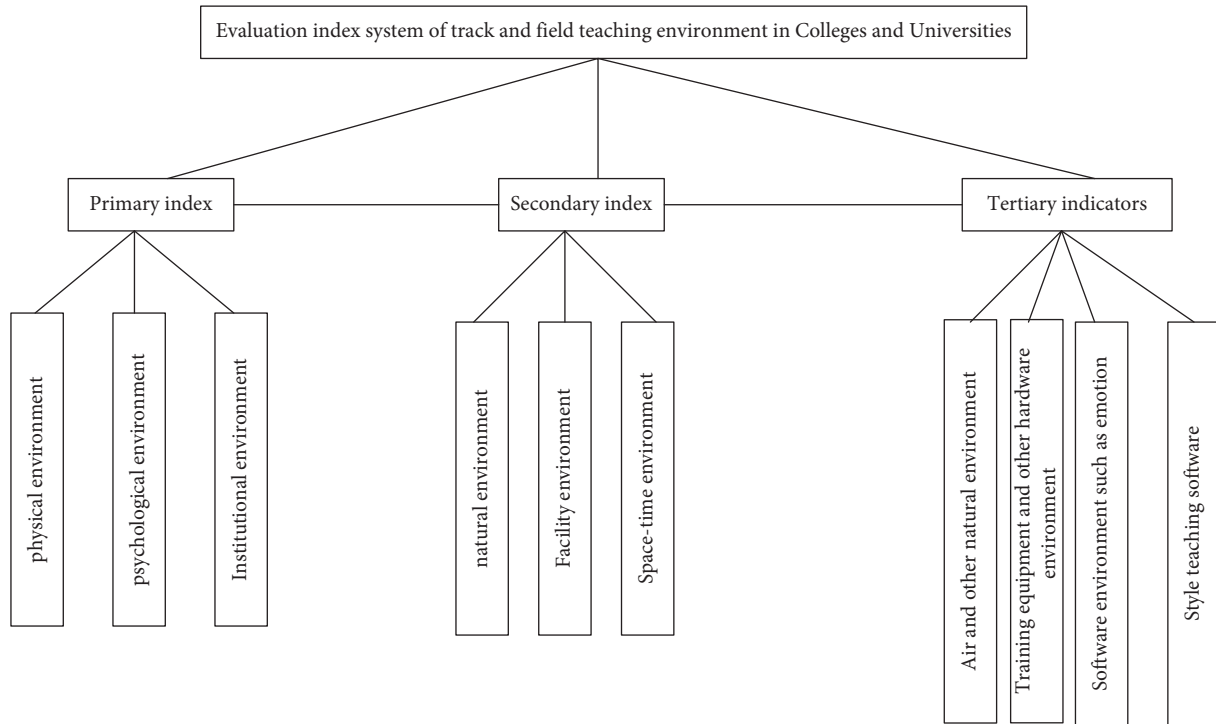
Evaluation index system of track and field teaching environment in Colleges and Universities

Primary index

Secondary index

Tertiary indicators

physical environment

psychological environment

Institutional environment

natural environment

Facility environment

Space-time environment

Air and other natural environment

Training equipment and other hardware environment

Software environment such as emotion

Style teaching software